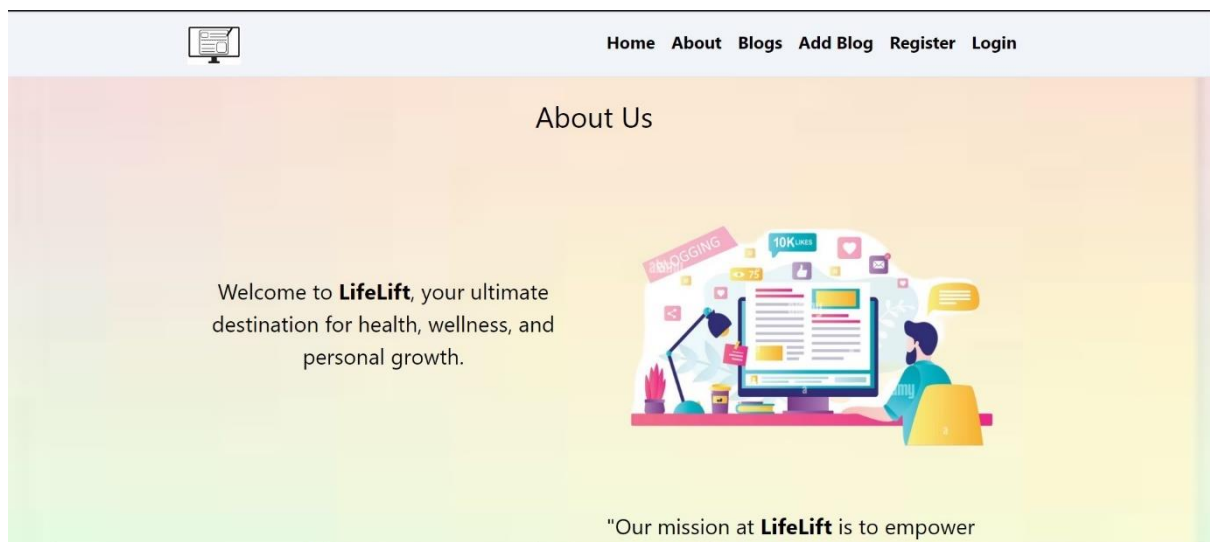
Home About Blogs Add Blog Register Login

About Us

Welcome to **LifeLift**, your ultimate destination for health, wellness, and personal growth.

BLOGGING

10K LIKES

75

"Our mission at **LifeLift** is to empower